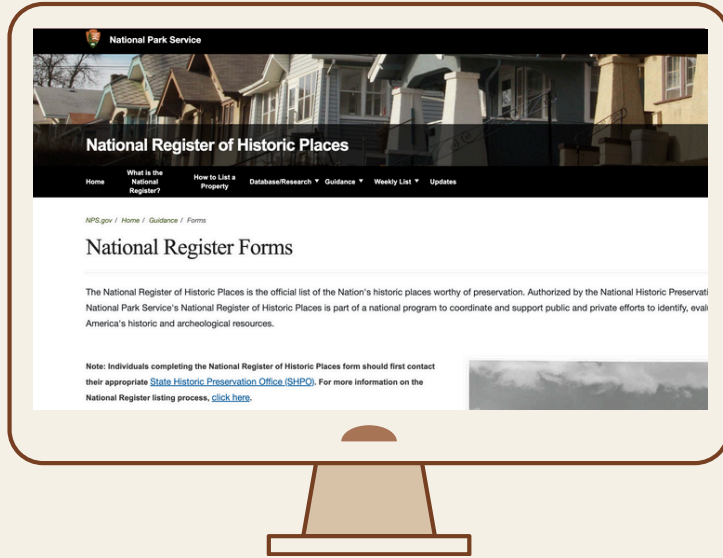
National Park Service

National Register of Historic Places

Home What is the National Register? How to List a Property Database/Research ▼ Guidance ▼ Weekly List ▼ Updates

NPS.gov / Home / Guidance / Forms

National Register Forms

The National Register of Historic Places is the official list of the Nation's historic places worthy of preservation. Authorized by the National Historic Preservati National Park Service's National Register of Historic Places is part of a national program to coordinate and support public and private efforts to identify, eval America's historic and archeological resources.

Note: Individuals completing the National Register of Historic Places form should first contact their appropriate State Historic Preservation Office (SHPO). For more information on the National Register listing process, click here.